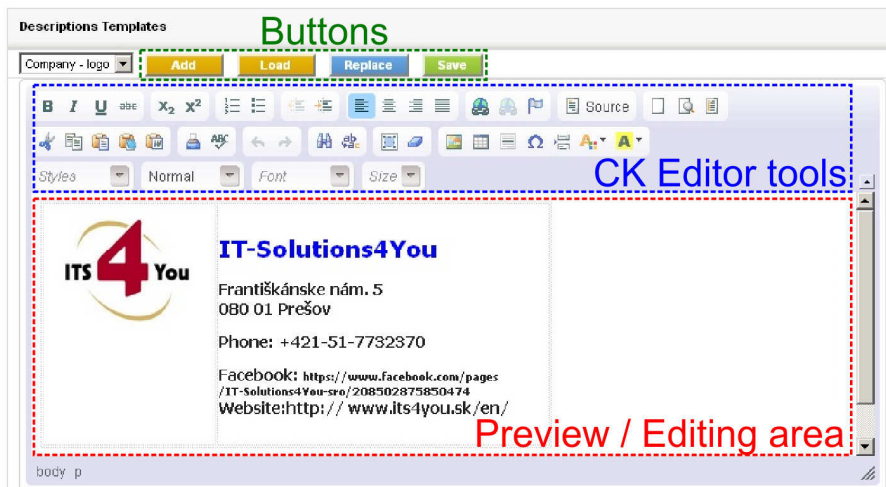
Descriptions Templates

Buttons

Company - logo

Add Load Replace Save

B I U abc $X_2$ $X^2$ Source

Styles Normal Font Size

CK Editor tools

ITS 4 You

IT-Solutions4You

Františkánske nám. 5
080 01 Prešov

Phone: +421-51-7732370

Facebook: https://www.facebook.com/pages/IT-Solutions4You-sro/208502875850474
Website:http:// www.its4you.sk/en/

Preview / Editing area

body p